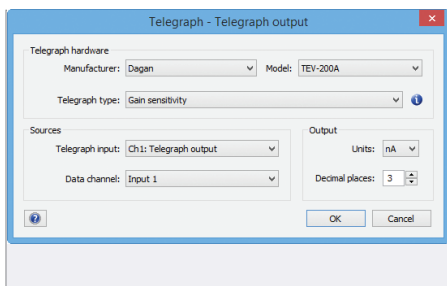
Telegraph - Telegraph output

Telegraph hardware

Manufacturer: Dagan

Model: TEV-200A

Telegraph type: Gain sensitivity

Sources

Telegraph input: Ch1: Telegraph output

Data channel: Input 1

Output

Units: nA

Decimal places: 3

?

OK

Cancel